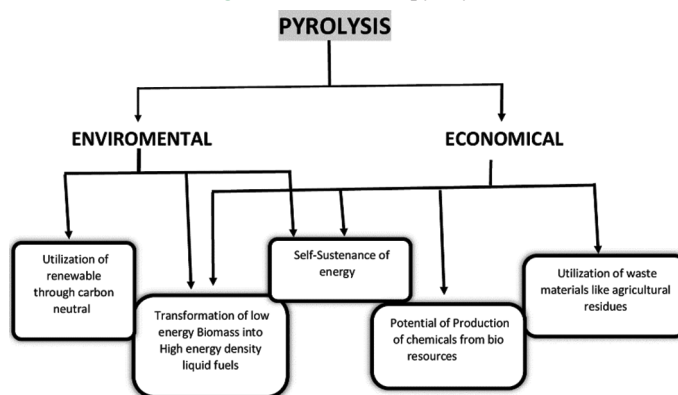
PYROLYSIS

ENVIROMENTAL

ECONOMICAL

Utilization of renewable through carbon neutral

Transformation of low energy Biomass into High energy density liquid fuels

Self-Sustenance of energy

Potential of Production of chemicals from bio resources

Utilization of waste materials like agricultural residues